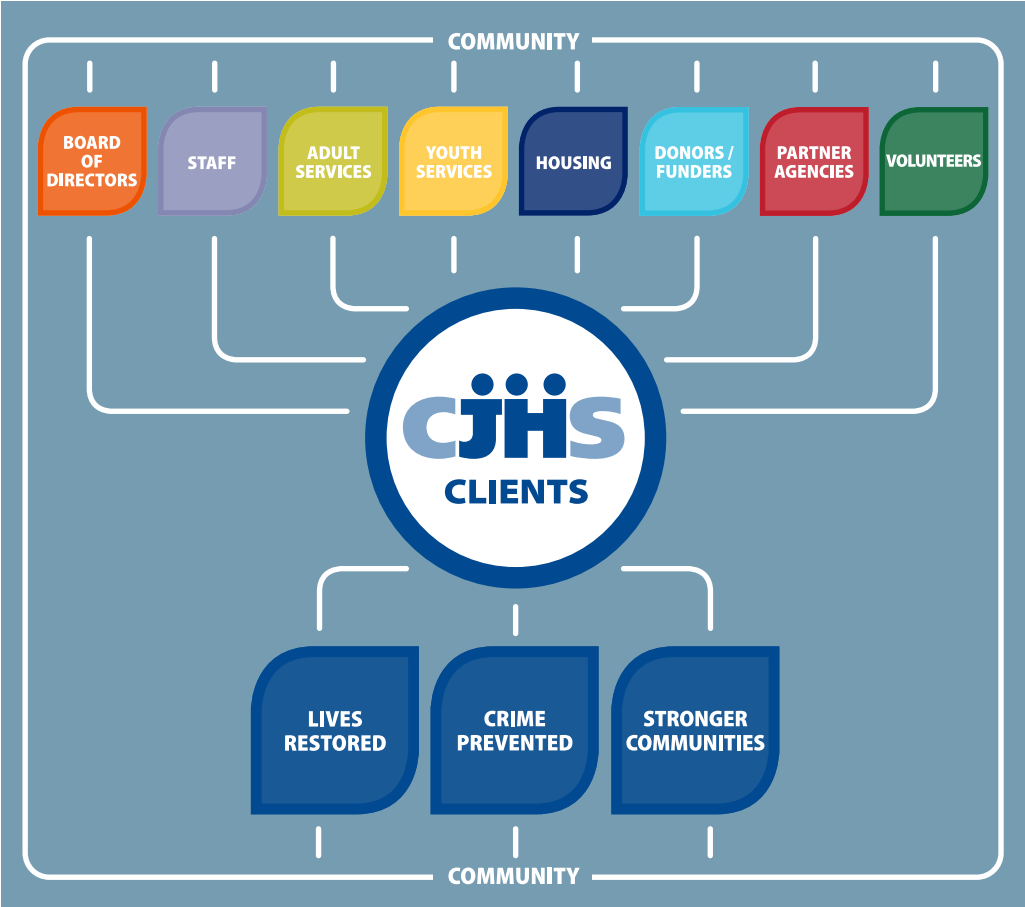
COMMUNITY

BOARD OF DIRECTORS

STAFF

ADULT SERVICES

YOUTH SERVICES

HOUSING

DONORS / FUNDERS

PARTNER AGENCIES

VOLUNTEERS

CJHS

CLIENTS

LIVES RESTORED

CRIME PREVENTED

STRONGER COMMUNITIES

COMMUNITY